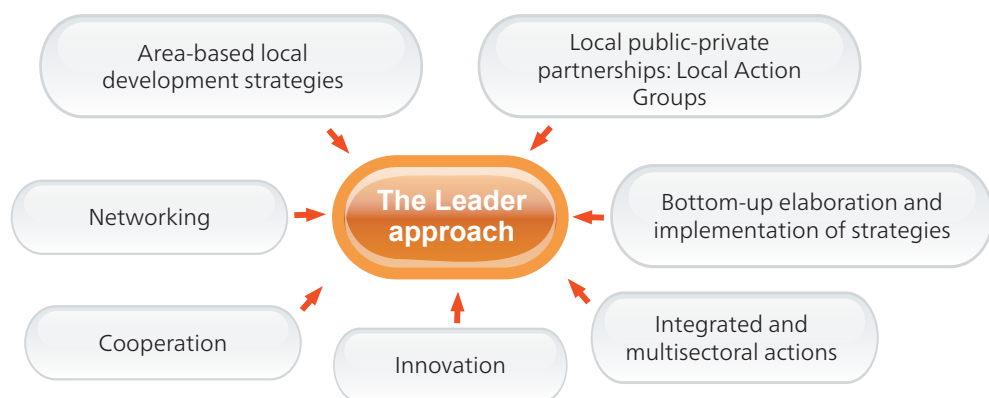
Area-based local development strategies

Local public-private partnerships: Local Action Groups

The Leader approach

Networking

Bottom-up elaboration and implementation of strategies

Cooperation

Innovation

Integrated and multisectoral actions